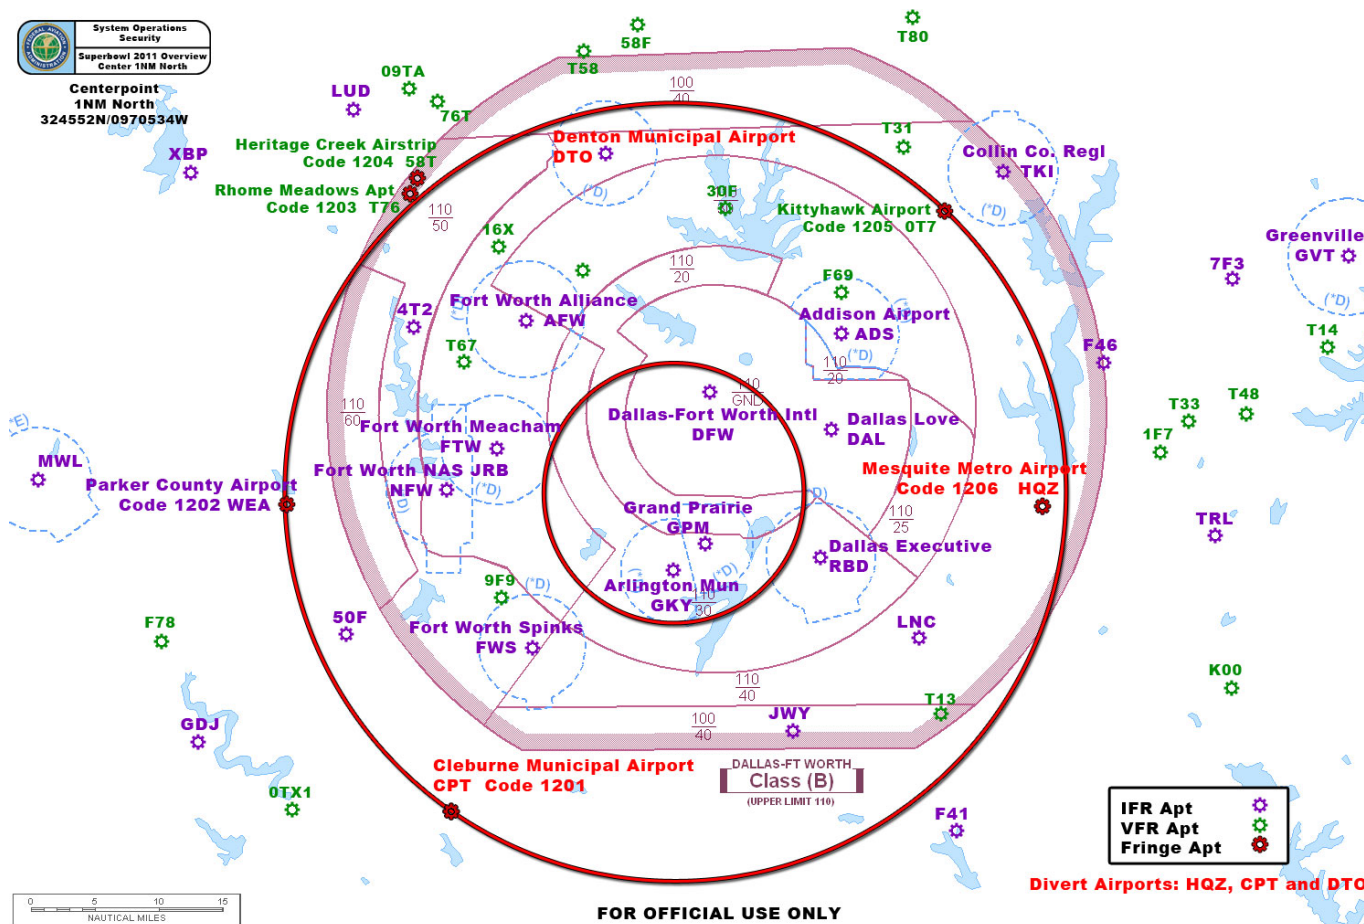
System Operations Security
Superbowl 2011 Overview Center 1NM North

Centerpoint
1NM North
324552N/0970534W

LUD
09TA
76T
T58
58F
T80
XBP
Heritage Creek Airstrip
Code 1204 58T
Rhome Meadows Apt
Code 1203 T76
Denton Municipal Airport
DTO
$\frac{100}{40}$
T31
Collin Co. Regl
TKI
30F
Kittyhawk Airport
Code 1205 0T7
$\frac{110}{50}$
16X
$\frac{110}{20}$
F69
Greenville
GVT
7F3
Fort Worth Alliance
AFW
Addison Airport
ADS
4T2
T67
$\frac{110}{20}$
F46
T14
$\frac{110}{GND}$
Dallas-Fort Worth Intl
DFW
Dallas Love
DAL
T33
T48
1F7
$\frac{110}{60}$
Fort Worth Meacham
FTW
Fort Worth NAS JRB
NFW
Mesquite Metro Airport
Code 1206 HQZ
MWL
Parker County Airport
Code 1202 WEA
Grand Prairie
GPM
$\frac{110}{25}$
TRL
Dallas Executive
RBD
9F9
Arlington Mun
GKY
$\frac{110}{30}$
F78
50F
Fort Worth Spinks
FWS
LNC
K00
$\frac{110}{40}$
T13
$\frac{100}{40}$
JWY
GDJ
Cleburne Municipal Airport
CPT Code 1201
DALLAS-FT WORTH
Class (B)
(UPPER LIMIT 110)
0TX1
F41
IFR Apt
VFR Apt
Fringe Apt
Divert Airports: HQZ, CPT and DTO
0 5 10 15
NAUTICAL MILES
FOR OFFICIAL USE ONLY